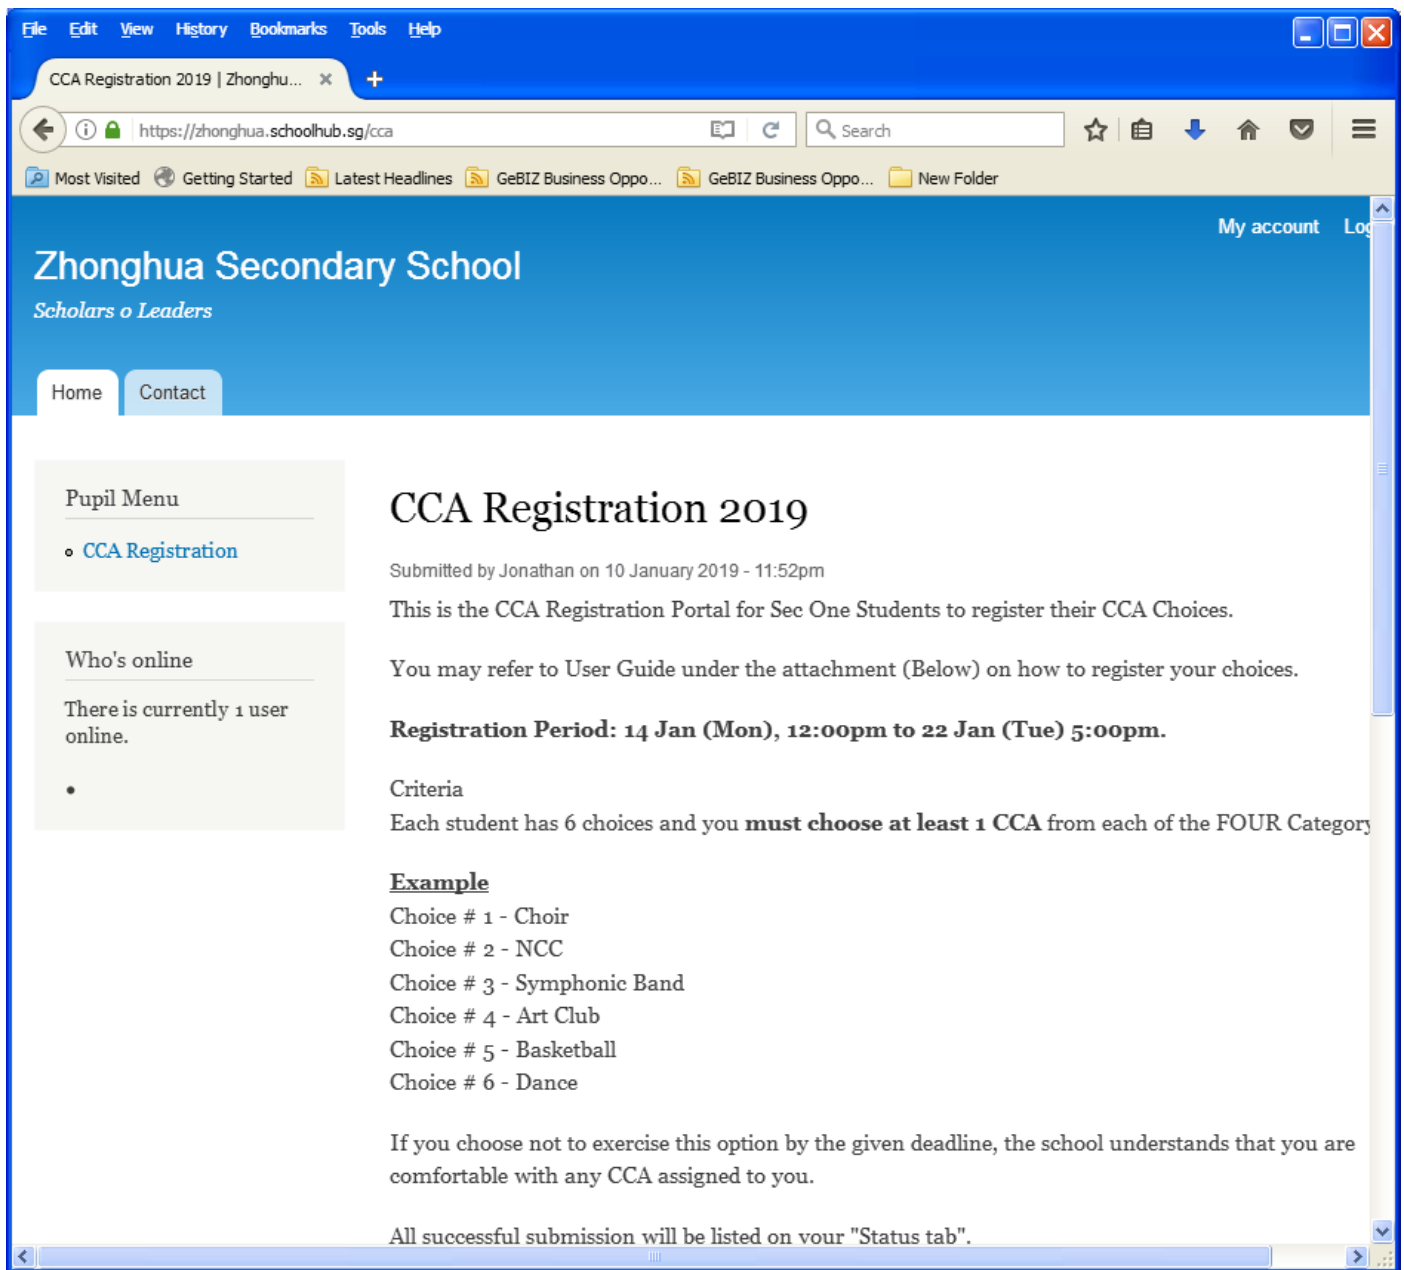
File Edit View History Bookmarks Tools Help

CCA Registration 2019 | Zhonghu...

https://zhonghua.schoolhub.sg/cca

Search

Most Visited Getting Started Latest Headlines GeBIZ Business Oppo... GeBIZ Business Oppo... New Folder

My account Log

Zhonghua Secondary School

Scholars o Leaders

Home Contact

Pupil Menu

- CCA Registration

Who's online

There is currently 1 user online.

•

CCA Registration 2019

Submitted by Jonathan on 10 January 2019 - 11:52pm

This is the CCA Registration Portal for Sec One Students to register their CCA Choices.

You may refer to User Guide under the attachment (Below) on how to register your choices.

**Registration Period: 14 Jan (Mon), 12:00pm to 22 Jan (Tue) 5:00pm.**

Criteria
Each student has 6 choices and you **must choose at least 1 CCA** from each of the FOUR Category

**Example**
Choice # 1 - Choir
Choice # 2 - NCC
Choice # 3 - Symphonic Band
Choice # 4 - Art Club
Choice # 5 - Basketball
Choice # 6 - Dance

If you choose not to exercise this option by the given deadline, the school understands that you are comfortable with any CCA assigned to you.

All successful submission will be listed on your "Status tab".